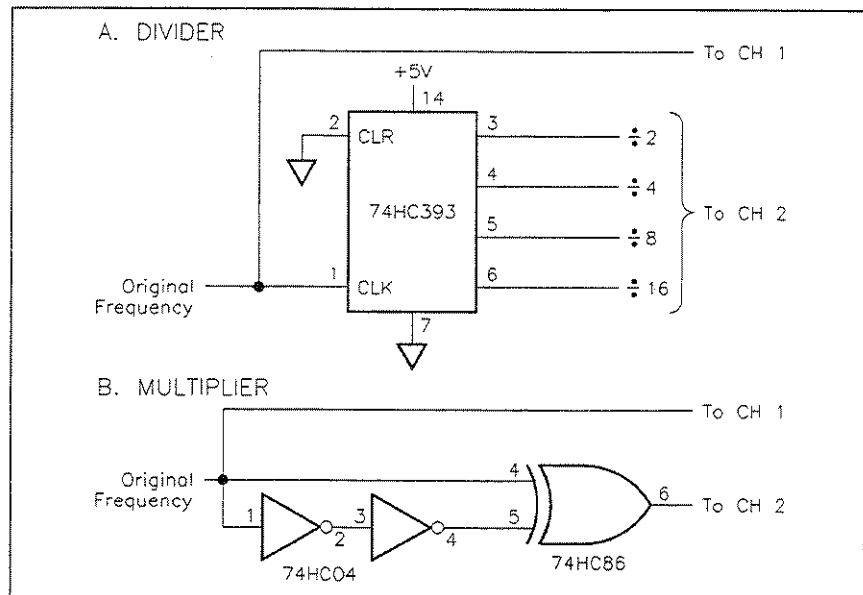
A. DIVIDER

To CH 1

+5V

14

2 CLR

3

$\div 2$

4

$\div 4$

74HC393

5

$\div 8$

To CH 2

Original Frequency

1 CLK

6

$\div 16$

7

B. MULTIPLIER

To CH 1

Original Frequency

4

6

To CH 2

1

2

3

4

5

74HC04

74HC86